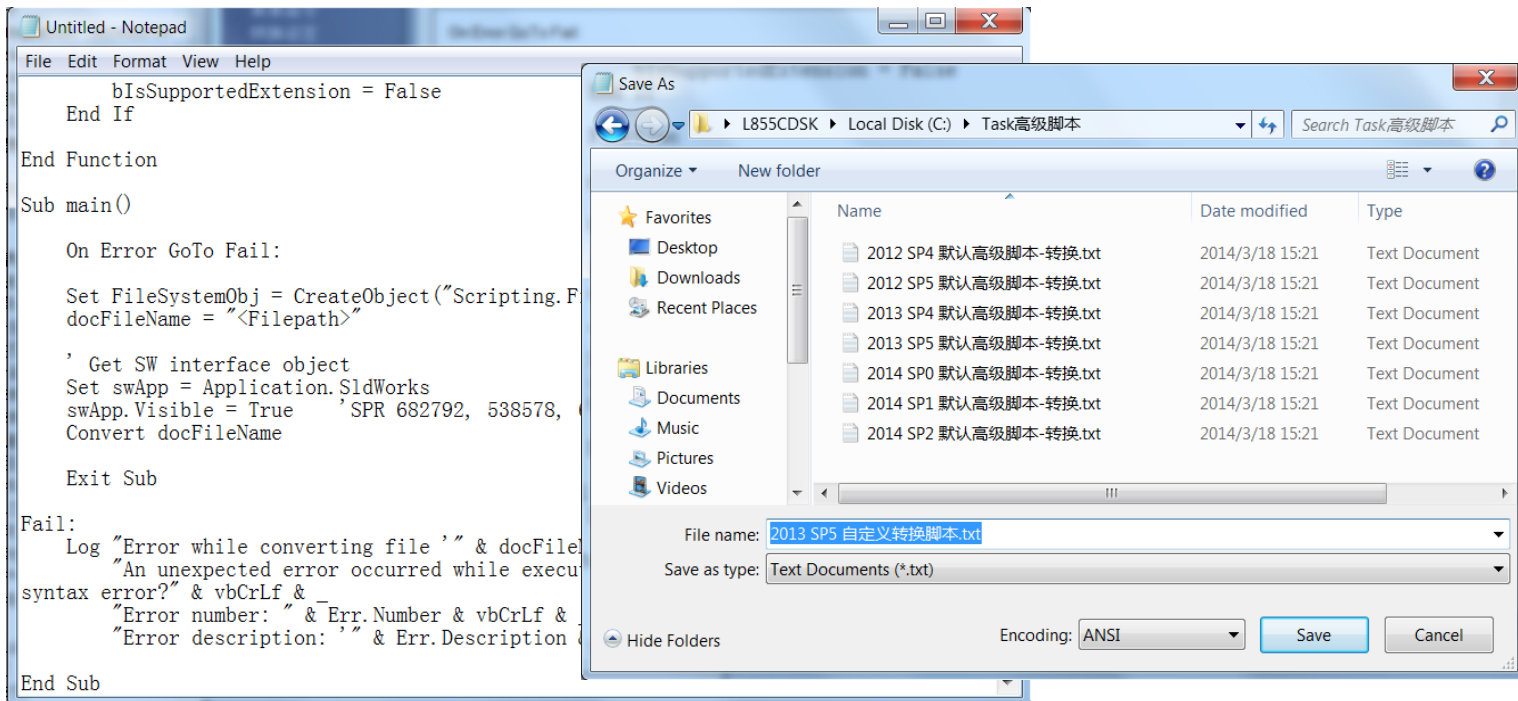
Untitled - Notepad

File Edit Format View Help

        bIsSupportedExtension = False
    End If

End Function

Sub main()

    On Error GoTo Fail:

    Set FileSystemObj = CreateObject("Scripting.F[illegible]
    docFileName = "<Filepath>"

    ' Get SW interface object
    Set swApp = Application.SldWorks
    swApp.Visible = True    'SPR 682792, 538578, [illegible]
    Convert docFileName

    Exit Sub

Fail:
    Log "Error while converting file '" & docFile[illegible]
        "An unexpected error occurred while execu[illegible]
syntax error?" & vbCrLf & _
        "Error number: " & Err.Number & vbCrLf & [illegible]
        "Error description: '" & Err.Description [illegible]

End Sub

Save As

L855CDSK ▸ Local Disk (C:) ▸ Task高级脚本

Search Task高级脚本

Organize ▾ New folder

Favorites
Desktop
Downloads
Recent Places

Libraries
Documents
Music
Pictures
Videos

| Name | Date modified | Type |
|---|---|---|
| 2012 SP4 默认高级脚本-转换.txt | 2014/3/18 15:21 | Text Document |
| 2012 SP5 默认高级脚本-转换.txt | 2014/3/18 15:21 | Text Document |
| 2013 SP4 默认高级脚本-转换.txt | 2014/3/18 15:21 | Text Document |
| 2013 SP5 默认高级脚本-转换.txt | 2014/3/18 15:21 | Text Document |
| 2014 SP0 默认高级脚本-转换.txt | 2014/3/18 15:21 | Text Document |
| 2014 SP1 默认高级脚本-转换.txt | 2014/3/18 15:21 | Text Document |
| 2014 SP2 默认高级脚本-转换.txt | 2014/3/18 15:21 | Text Document |

File name: 2013 SP5 自定义转换脚本.txt
Save as type: Text Documents (*.txt)

Hide Folders
Encoding: ANSI
Save
Cancel